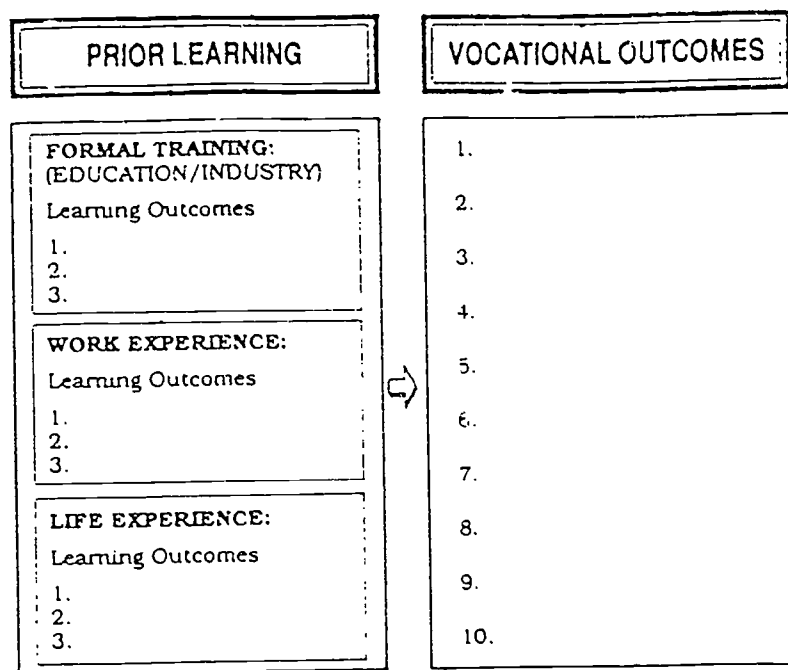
PRIOR LEARNING

FORMAL TRAINING:
(EDUCATION/INDUSTRY)

Learning Outcomes

1.
2.
3.

WORK EXPERIENCE:

Learning Outcomes

1.
2.
3.

LIFE EXPERIENCE:

Learning Outcomes

1.
2.
3.

VOCATIONAL OUTCOMES

1.

2.

3.

4.

5.

6.

7.

8.

9.

10.